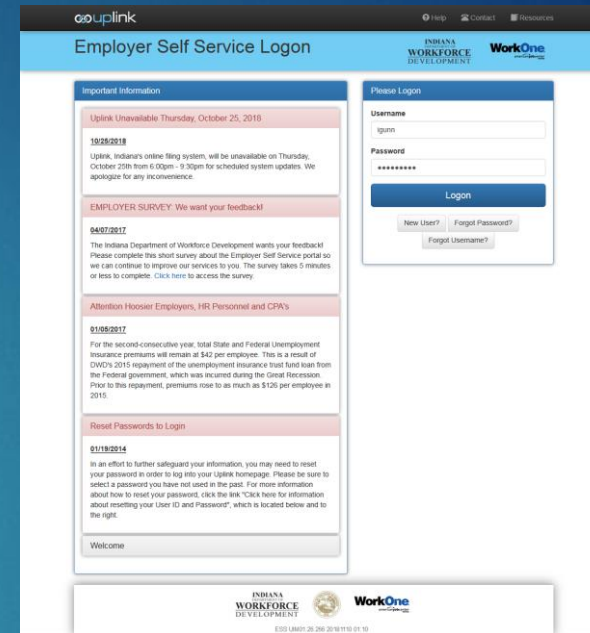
uplink

Help Contact Resources

Employer Self Service Logon

INDIANA WORKFORCE DEVELOPMENT

WorkOne

Important Information

Uplink Unavailable Thursday, October 25, 2018

10/26/2018

Uplink, Indiana's online filing system, will be unavailable on Thursday, October 25th from 6:00pm - 9:30pm for scheduled system updates. We apologize for any inconvenience.

EMPLOYER SURVEY: We want your feedback!

04/07/2017

The Indiana Department of Workforce Development wants your feedback! Please complete this short survey about the Employer Self Service portal so we can continue to improve our services to you. The survey takes 5 minutes or less to complete. Click here to access the survey.

Attention Hoosier Employers, HR Personnel and CPA's

01/05/2017

For the second-consecutive year, total State and Federal Unemployment Insurance premiums will remain at $42 per employee. This is a result of DWD's 2015 repayment of the unemployment insurance trust fund loan from the Federal government, which was incurred during the Great Recession. Prior to this repayment, premiums rose to as much as $126 per employee in 2015.

Reset Passwords to Login

01/19/2014

In an effort to further safeguard your information, you may need to reset your password in order to log into your Uplink homepage. Please be sure to select a password you have not used in the past. For more information about how to reset your password, click the link "Click here for information about resetting your User ID and Password", which is located below and to the right.

Welcome

Please Logon

Username

igunn

Password

*********

Logon

New User?

Forgot Password?

Forgot Username?

INDIANA WORKFORCE DEVELOPMENT

WorkOne

ESS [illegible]